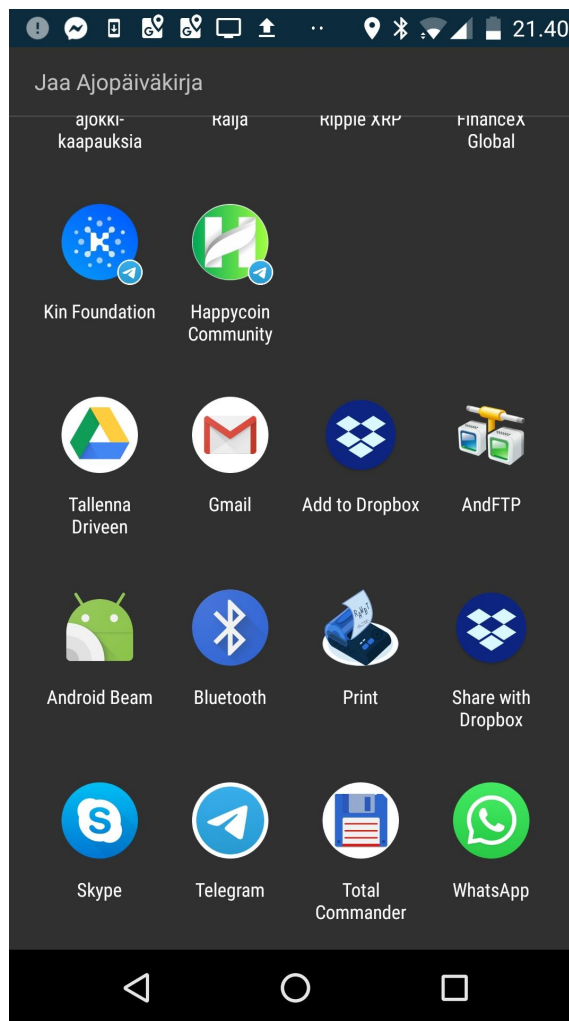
21.40

Jaa Ajopäiväkirja

ajokki-kaapauksia

Raija

Ripple XRP

FinanceX Global

Kin Foundation

Happycoin Community

Tallenna Driveen

Gmail

Add to Dropbox

AndFTP

Android Beam

Bluetooth

Print

Share with Dropbox

Skype

Telegram

Total Commander

WhatsApp